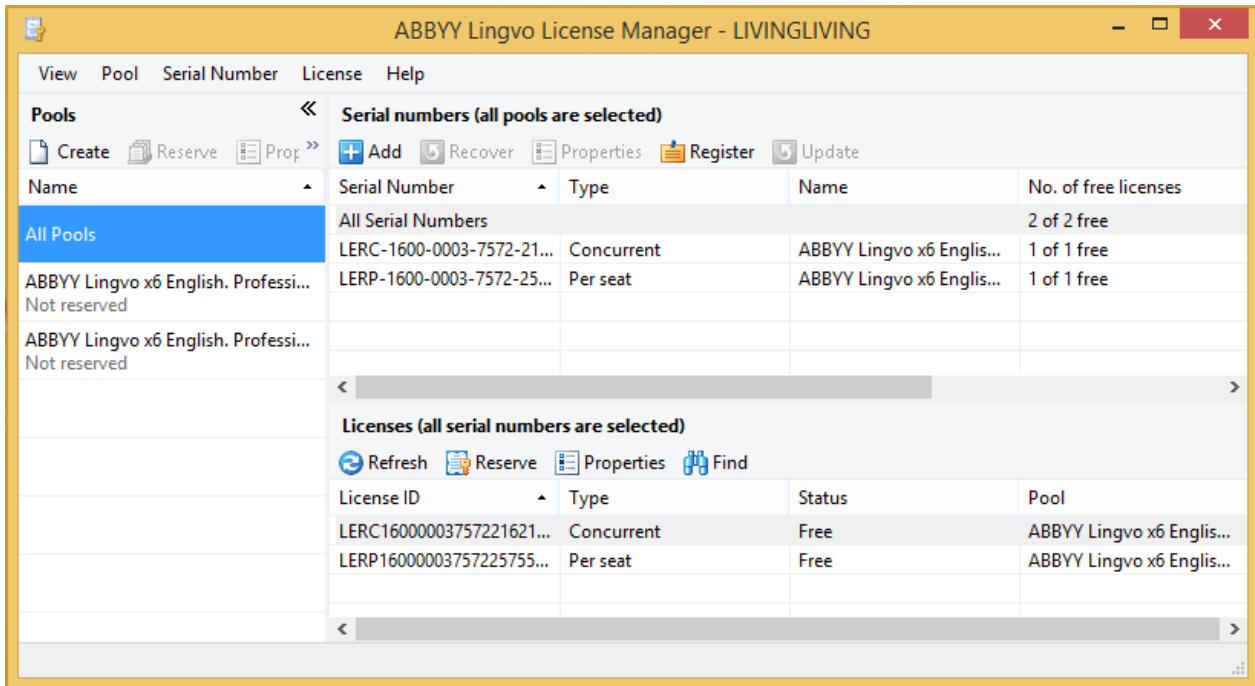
ABBYY Lingvo License Manager - LIVINGLIVING

View Pool Serial Number License Help

Pools

Create Reserve Prop

| Name |
|---|
| All Pools |
| ABBYY Lingvo x6 English. Professi... Not reserved |
| ABBYY Lingvo x6 English. Professi... Not reserved |

Serial numbers (all pools are selected)

Add Recover Properties Register Update

| Serial Number | Type | Name | No. of free licenses |
|---|---|---|---|
| All Serial Numbers | | | 2 of 2 free |
| LERC-1600-0003-7572-21... | Concurrent | ABBYY Lingvo x6 Englis... | 1 of 1 free |
| LERP-1600-0003-7572-25... | Per seat | ABBYY Lingvo x6 Englis... | 1 of 1 free |

Licenses (all serial numbers are selected)

Refresh Reserve Properties Find

| License ID | Type | Status | Pool |
|---|---|---|---|
| LERC16000003757221621... | Concurrent | Free | ABBYY Lingvo x6 Englis... |
| LERP16000003757225755... | Per seat | Free | ABBYY Lingvo x6 Englis... |